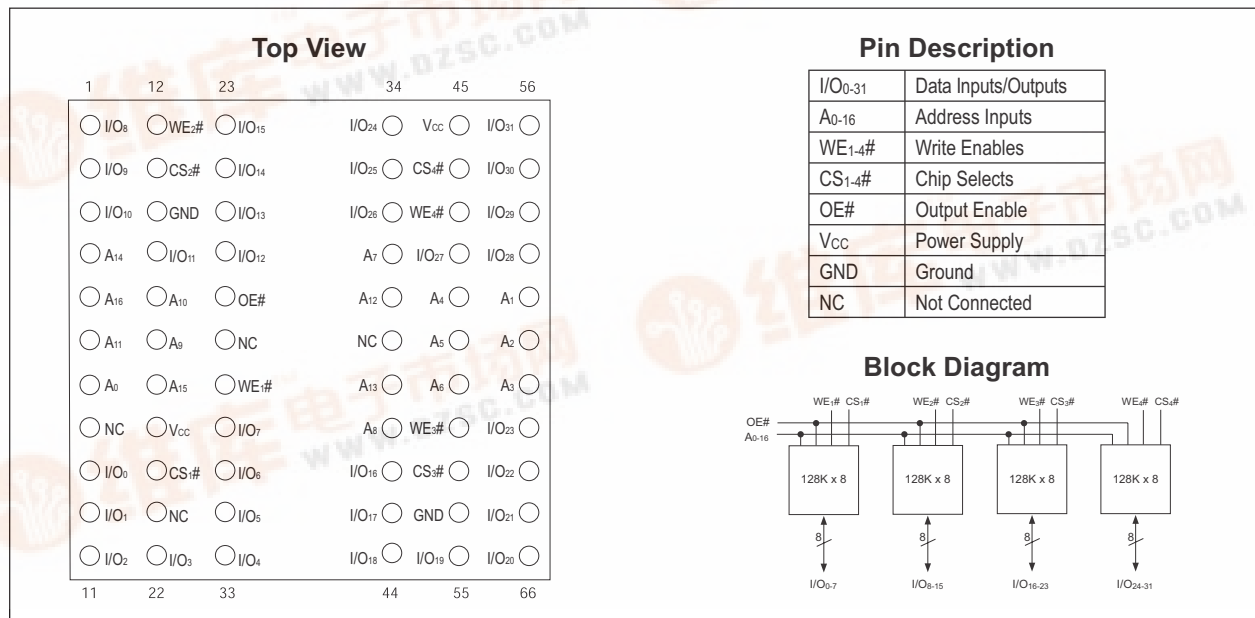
Top View

1 12 23 34 45 56

| | | | | | |
|---|---|---|---|---|---|
| $I/O_8$ | $WE_2\#$ | $I/O_{15}$ | $I/O_{24}$ | $V_{CC}$ | $I/O_{31}$ |
| $I/O_9$ | $CS_2\#$ | $I/O_{14}$ | $I/O_{25}$ | $CS_4\#$ | $I/O_{30}$ |
| $I/O_{10}$ | GND | $I/O_{13}$ | $I/O_{26}$ | $WE_4\#$ | $I/O_{29}$ |
| $A_{14}$ | $I/O_{11}$ | $I/O_{12}$ | $A_7$ | $I/O_{27}$ | $I/O_{28}$ |
| $A_{16}$ | $A_{10}$ | OE# | $A_{12}$ | $A_4$ | $A_1$ |
| $A_{11}$ | $A_9$ | NC | NC | $A_5$ | $A_2$ |
| $A_0$ | $A_{15}$ | $WE_1\#$ | $A_{13}$ | $A_6$ | $A_3$ |
| NC | $V_{CC}$ | $I/O_7$ | $A_8$ | $WE_3\#$ | $I/O_{23}$ |
| $I/O_0$ | $CS_1\#$ | $I/O_6$ | $I/O_{16}$ | $CS_3\#$ | $I/O_{22}$ |
| $I/O_1$ | NC | $I/O_5$ | $I/O_{17}$ | GND | $I/O_{21}$ |
| $I/O_2$ | $I/O_3$ | $I/O_4$ | $I/O_{18}$ | $I/O_{19}$ | $I/O_{20}$ |

11 22 33 44 55 66

Pin Description

| | |
|---|---|
| $I/O_{0-31}$ | Data Inputs/Outputs |
| $A_{0-16}$ | Address Inputs |
| $WE_{1-4}\#$ | Write Enables |
| $CS_{1-4}\#$ | Chip Selects |
| OE# | Output Enable |
| $V_{CC}$ | Power Supply |
| GND | Ground |
| NC | Not Connected |

Block Diagram

$WE_1\#$ $CS_1\#$ $WE_2\#$ $CS_2\#$ $WE_3\#$ $CS_3\#$ $WE_4\#$ $CS_4\#$

OE#
$A_{0-16}$

128K x 8 128K x 8 128K x 8 128K x 8

8 8 8 8

$I/O_{0-7}$ $I/O_{8-15}$ $I/O_{16-23}$ $I/O_{24-31}$

WWW.DZSC.COM